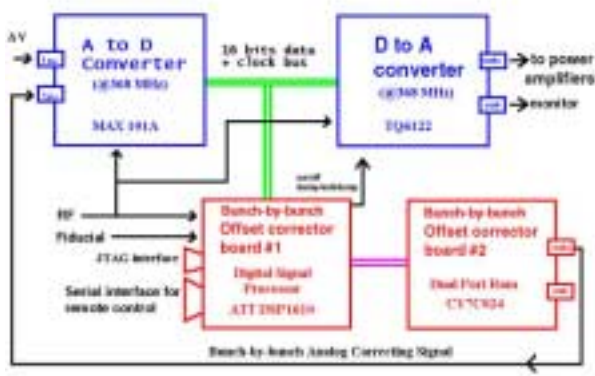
ΔV

A to D Converter
@368 MHz
MAX 101A

16 bits data + clock bus

D to A converter
@368 MHz
TQ6122

to power amplifiers

monitor

on/off
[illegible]

RF

Fiducial

JTAG interface

Serial interface for remote control

Bunch-by-bunch Offset corrector board #1
Digital Signal Processor
ATT DSP1610

Bunch-by-bunch Offset corrector board #2
Dual Port Ram
CY7C024

Bunch-by-bunch Analog Correcting Signal